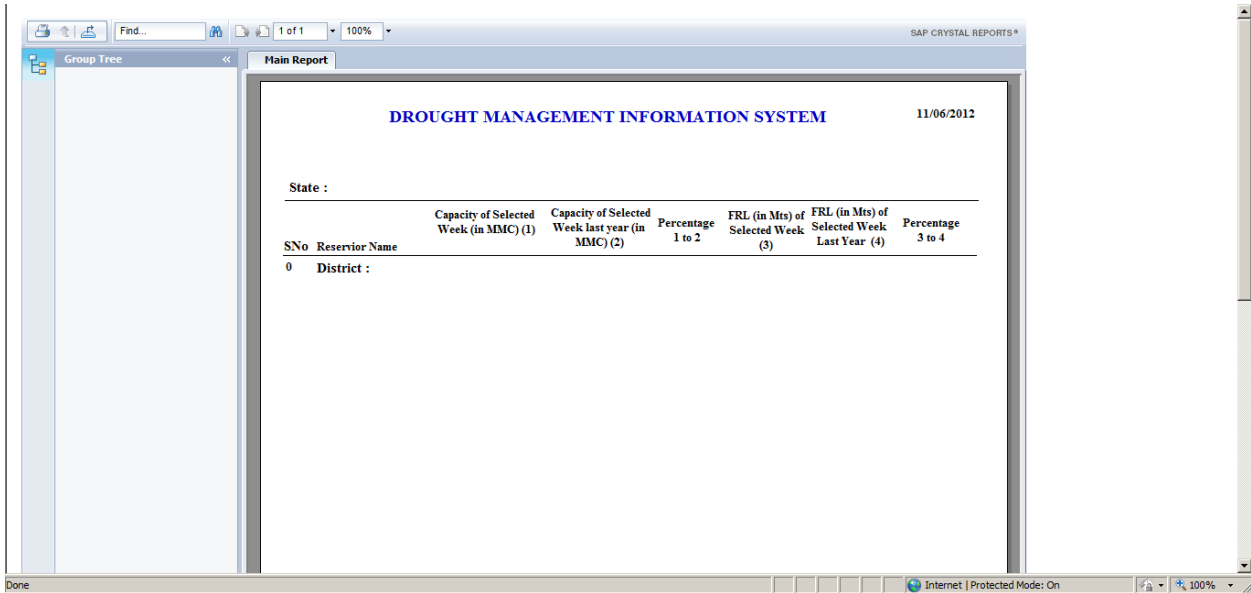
Find... 1 of 1 100% SAP CRYSTAL REPORTS®

Group Tree «

Main Report

DROUGHT MANAGEMENT INFORMATION SYSTEM

11/06/2012

State :

| SNo | Reservior Name | Capacity of Selected Week (in MMC) (1) | Capacity of Selected Week last year (in MMC) (2) | Percentage 1 to 2 | FRL (in Mts) of Selected Week (3) | FRL (in Mts) of Selected Week Last Year (4) | Percentage 3 to 4 |
|---|---|---|---|---|---|---|---|
| 0 | District : | | | | | | |

Done

Internet | Protected Mode: On

100%